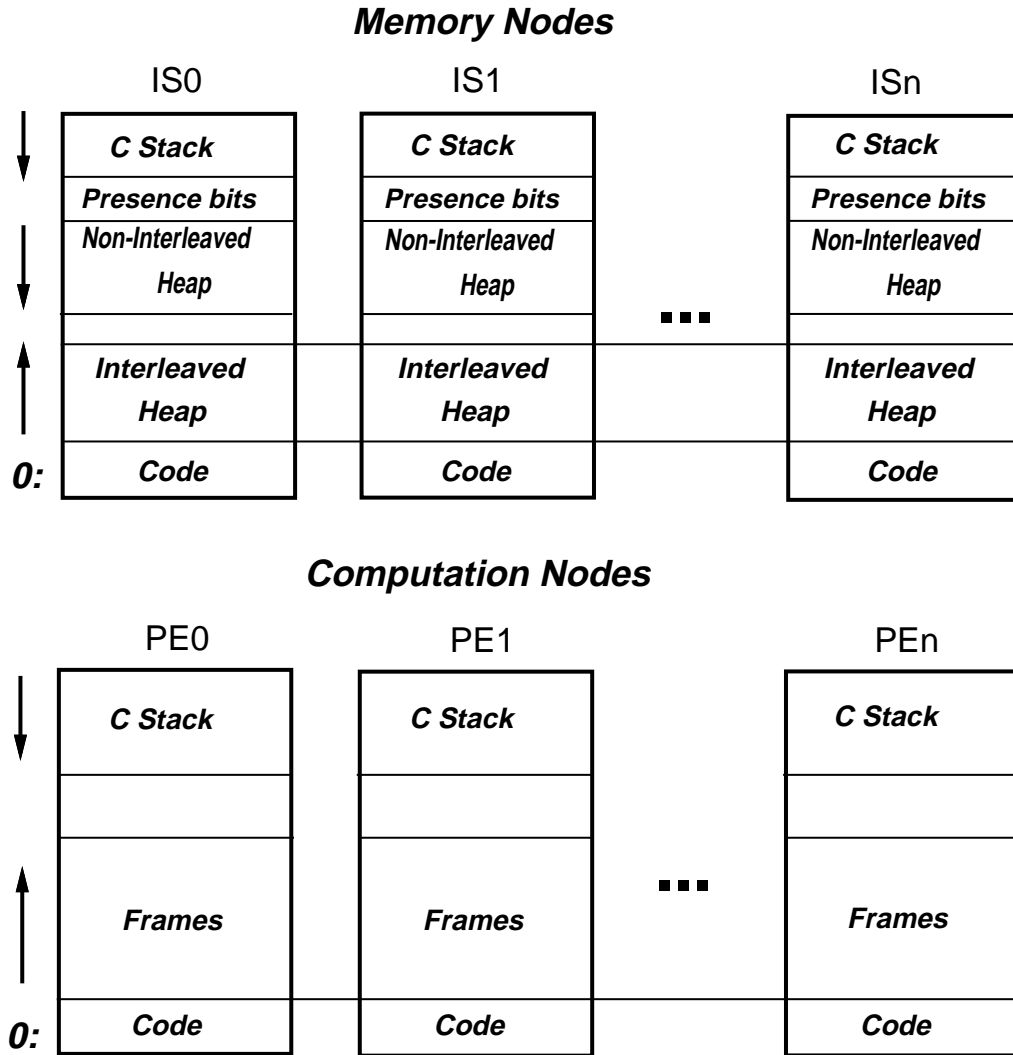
Memory Nodes

IS0

C Stack
Presence bits
Non-Interleaved Heap
Interleaved Heap
Code

0:

IS1

C Stack
Presence bits
Non-Interleaved Heap
Interleaved Heap
Code

...

ISn

C Stack
Presence bits
Non-Interleaved Heap
Interleaved Heap
Code

Computation Nodes

PE0

C Stack
Frames
Code

0:

PE1

C Stack
Frames
Code

...

PEn

C Stack
Frames
Code